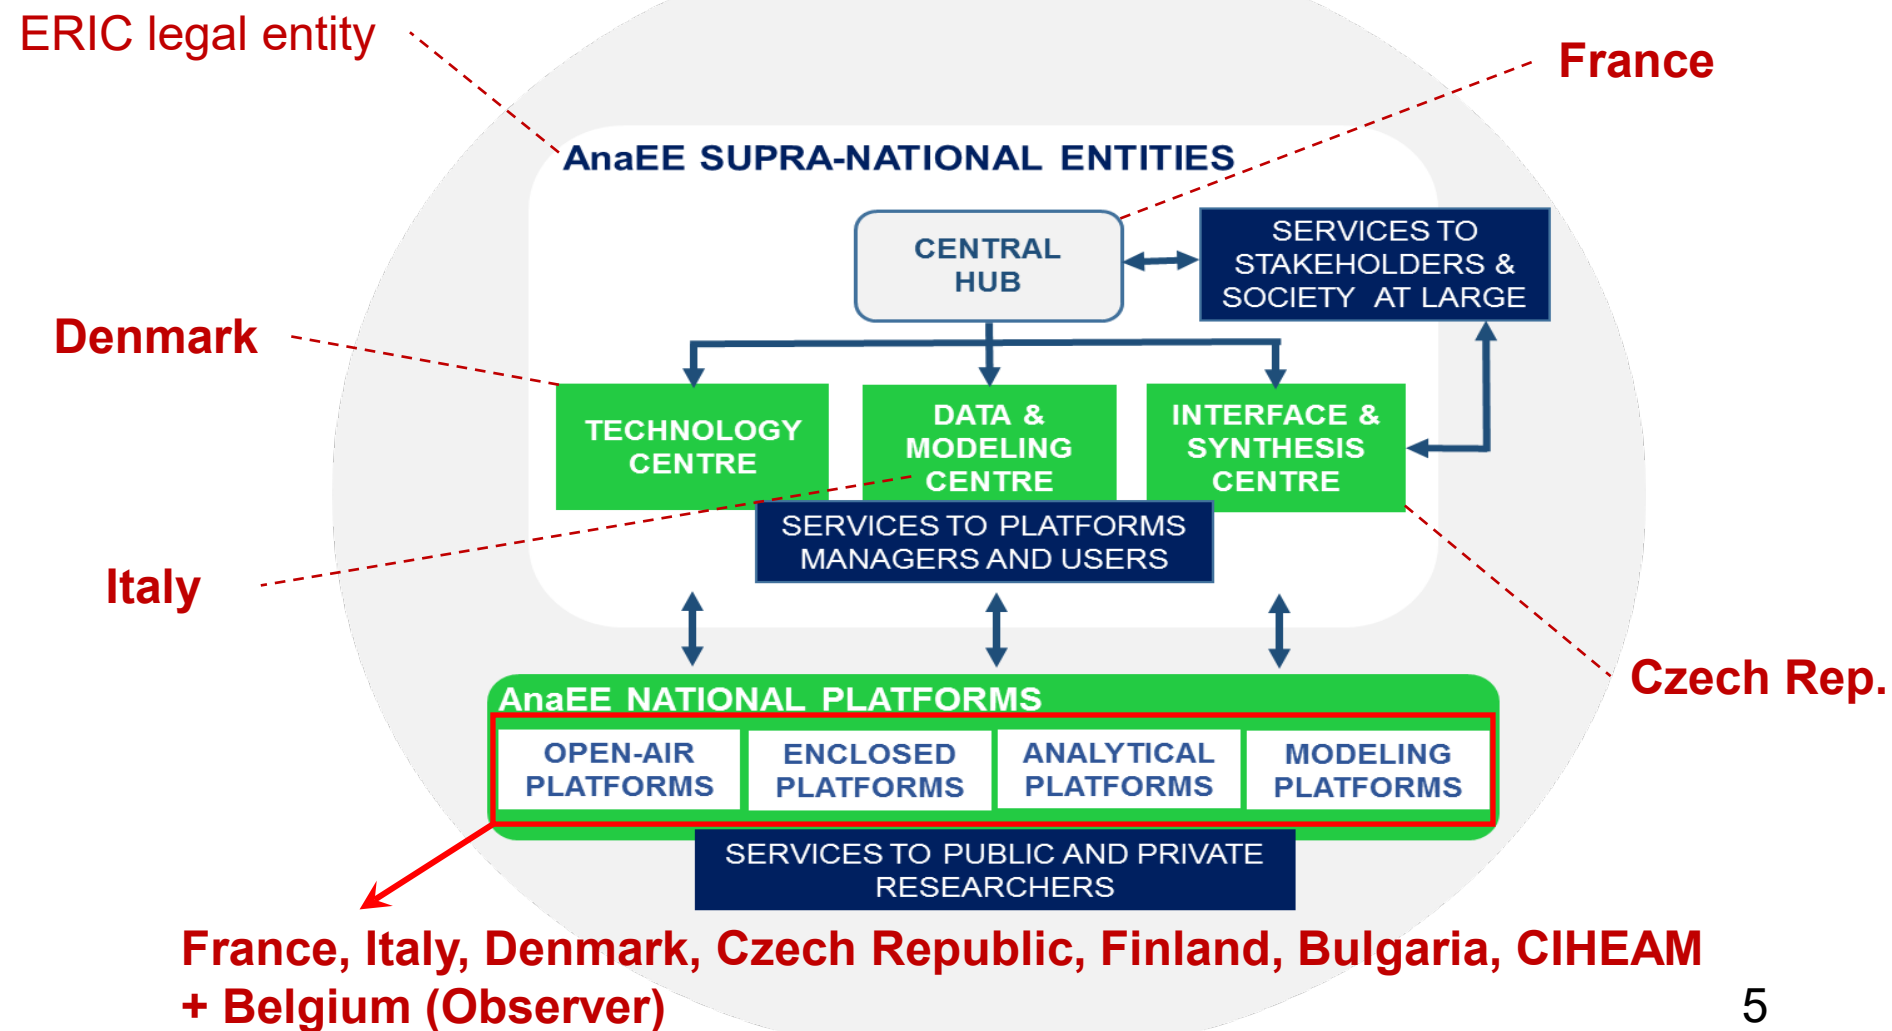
ERIC legal entity

France

AnaEE SUPRA-NATIONAL ENTITIES

CENTRAL HUB

SERVICES TO STAKEHOLDERS & SOCIETY AT LARGE

Denmark

TECHNOLOGY CENTRE

DATA & MODELING CENTRE

INTERFACE & SYNTHESIS CENTRE

SERVICES TO PLATFORMS MANAGERS AND USERS

Italy

Czech Rep.

AnaEE NATIONAL PLATFORMS

OPEN-AIR PLATFORMS

ENCLOSED PLATFORMS

ANALYTICAL PLATFORMS

MODELING PLATFORMS

SERVICES TO PUBLIC AND PRIVATE RESEARCHERS

France, Italy, Denmark, Czech Republic, Finland, Bulgaria, CIHEAM + Belgium (Observer)

5